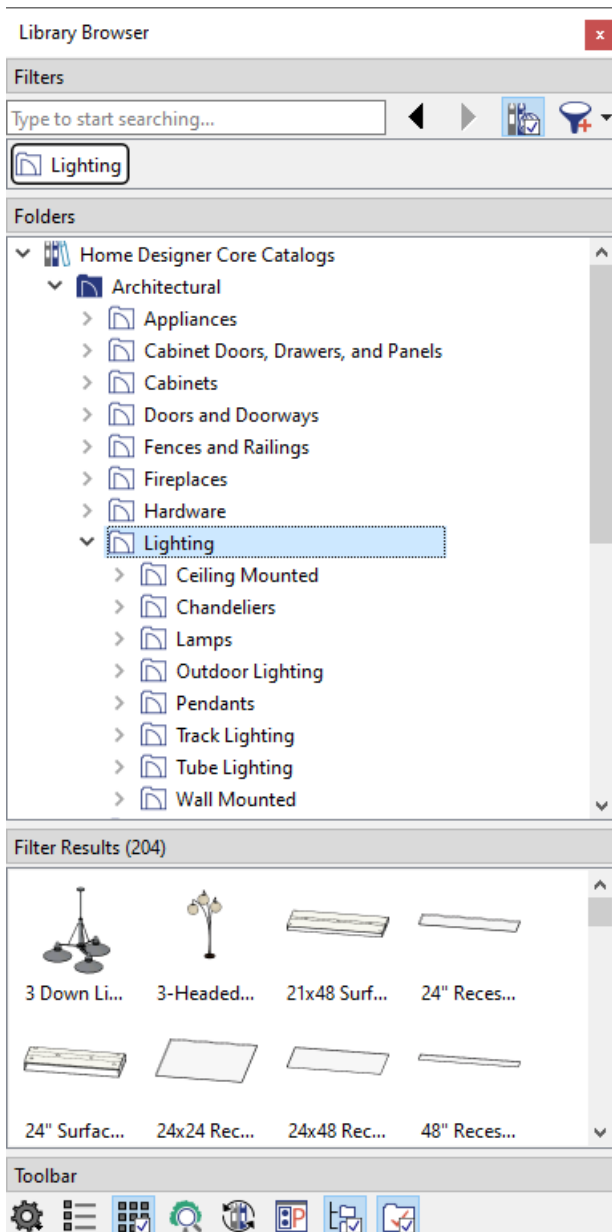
Library Browser

x

Filters

Type to start searching...

Lighting

Folders

Home Designer Core Catalogs
Architectural
Appliances
Cabinet Doors, Drawers, and Panels
Cabinets
Doors and Doorways
Fences and Railings
Fireplaces
Hardware
Lighting
Ceiling Mounted
Chandeliers
Lamps
Outdoor Lighting
Pendants
Track Lighting
Tube Lighting
Wall Mounted

Filter Results (204)

3 Down Li...
3-Headed...
21x48 Surf...
24" Reces...
24" Surfac...
24x24 Rec...
24x48 Rec...
48" Reces...

Toolbar